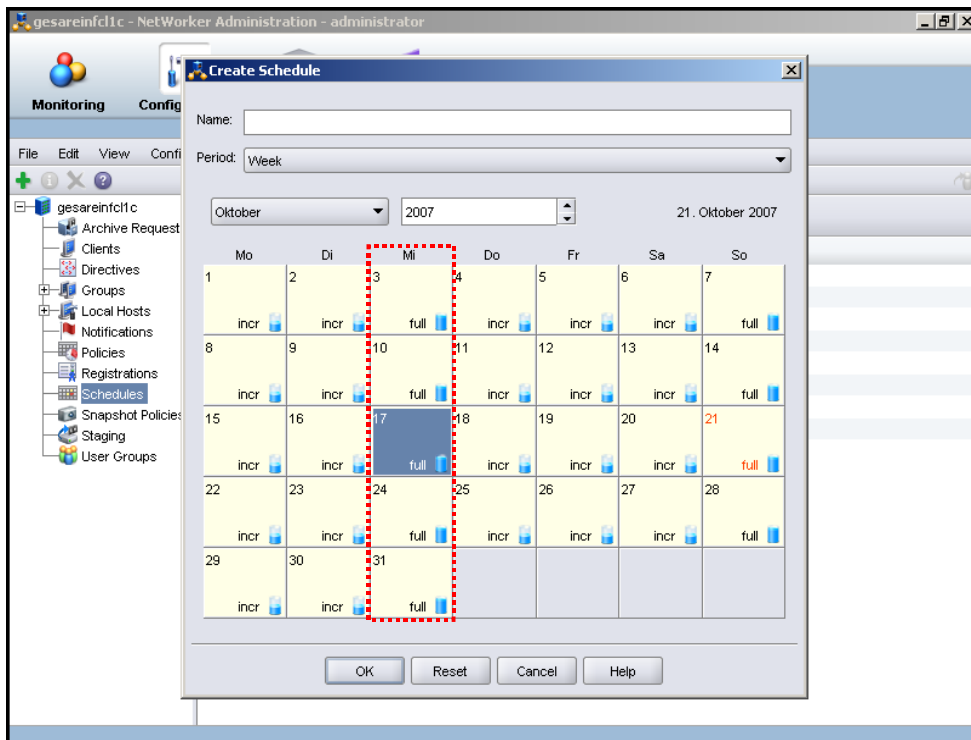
gesareinfcl1c - NetWorker Administration - administrator

Monitoring Config

File Edit View Confi

gesareinfcl1c
Archive Request
Clients
Directives
Groups
Local Hosts
Notifications
Policies
Registrations
Schedules
Snapshot Policies
Staging
User Groups

Create Schedule

Name:
Period: Week

Oktober 2007 21. Oktober 2007

| Mo | Di | Mi | Do | Fr | Sa | So |
|---|---|---|---|---|---|---|
| 1 incr | 2 incr | 3 full | 4 incr | 5 incr | 6 incr | 7 full |
| 8 incr | 9 incr | 10 full | 11 incr | 12 incr | 13 incr | 14 full |
| 15 incr | 16 incr | 17 full | 18 incr | 19 incr | 20 incr | 21 full |
| 22 incr | 23 incr | 24 full | 25 incr | 26 incr | 27 incr | 28 full |
| 29 incr | 30 incr | 31 full | | | | |

OK Reset Cancel Help